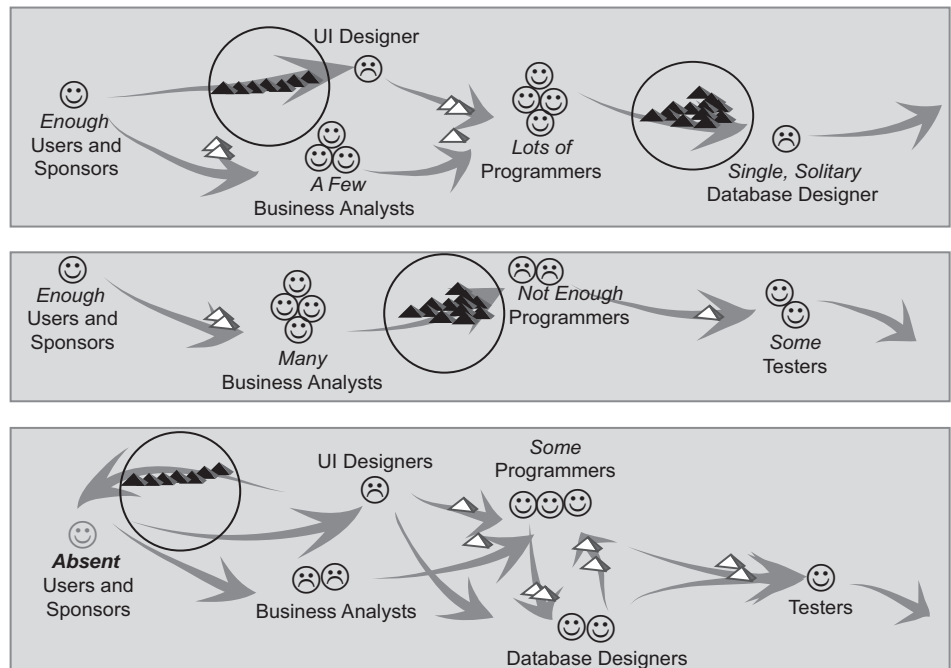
UI Designer

*Enough* Users and Sponsors

*A Few* Business Analysts

*Lots of* Programmers

*Single, Solitary* Database Designer

*Enough* Users and Sponsors

*Many* Business Analysts

*Not Enough* Programmers

*Some* Testers

UI Designers

*Some* Programmers

***Absent*** Users and Sponsors

Business Analysts

Testers

Database Designers